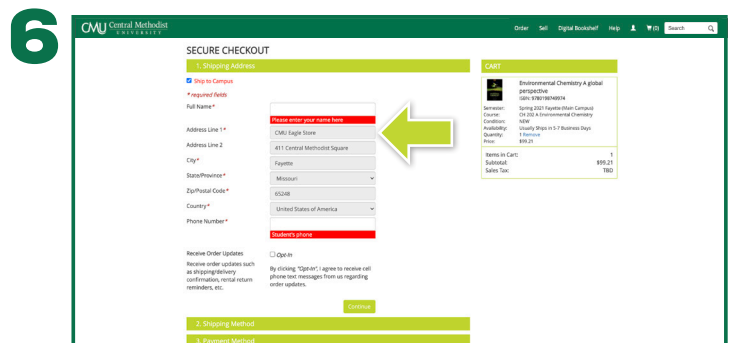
6

CMU Central Methodist UNIVERSITY

Order Sell Digital Bookshelf Help (0) Search

SECURE CHECKOUT

1. Shipping Address

Ship to Campus

* required fields

Full Name*

Please enter your name here

Address Line 1* CMU Eagle Store

Address Line 2 #11 Central Methodist Square

City* Fayette

State/Province* Missouri

Zip/Postal Code* 65248

Country* United States of America

Phone Number*

Student's phone

Receive Order Updates

Receive order updates such as shipping/delivery confirmation, rental return reminders, etc.

Opt-In

By clicking "Opt-In", I agree to receive cell phone text messages from us regarding order updates.

Continue

2. Shipping Method

3. Payment Method

CART

Environmental Chemistry A global perspective

ISBN: 9780198749974

| | |
|---|---|
| Semester: | Spring 2021 Fayette (Main Campus) |
| Course: | CH 202 A Environmental Chemistry |
| Condition: | NEW |
| Availability: | Usually Ships in 5-7 Business Days |
| Quantity: | 1 Remove |
| Price: | $99.21 |

| | |
|---|---|
| Items in Cart: | 1 |
| Subtotal: | $99.21 |
| Sales Tax: | TBD |